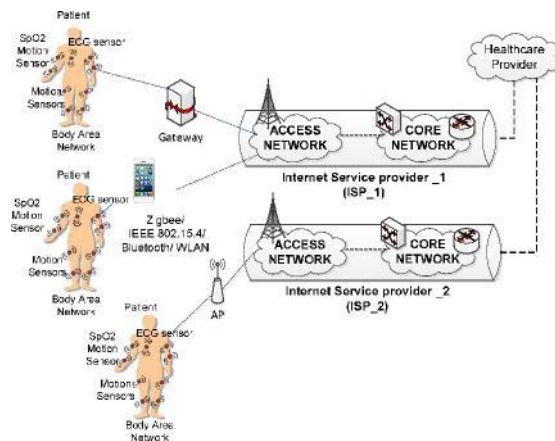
Patient
SpO2
Motion
Sensor
ECG sensor
Motion
Sensors
Body Area
Network
Gateway
ACCESS
NETWORK
CORE
NETWORK
Healthcare
Provider
Internet Service provider _1
(ISP_1)
Patient
SpO2
Motion
Sensor
ECG sensor
Zigbee/
IEEE 802.15.4/
Bluetooth/ WLAN
Motion
Sensors
Body Area
Network
ACCESS
NETWORK
CORE
NETWORK
Internet Service provider _2
(ISP_2)
AP
Patient
SpO2
Motion
Sensor
ECG sensor
Motion
Sensors
Body Area
Network